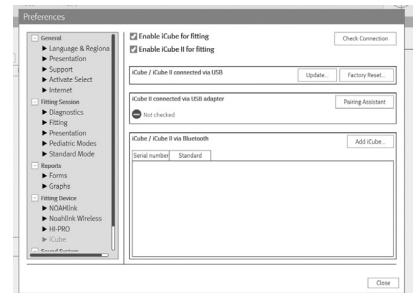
Preferences

General
► Language & Regiona
► Presentation
► Support
► Activate Select
► Internet
Fitting Session
► Diagnostics
► Fitting
► Presentation
► Pediatric Modes
► Standard Mode
Reports
► Forms
► Graphs
Fitting Device
► NOAHlink
► Noahlink Wireless
► HI-PRO
► iCube
Sound System

Enable iCube for fitting
Enable iCube II for fitting
Check Connection

iCube / iCube II connected via USB
Update...
Factory Reset...

iCube II connected via USB adapter
Pairing Assistant
Not checked

iCube / iCube II via Bluetooth
Add iCube...
Serial number
Standard

Close